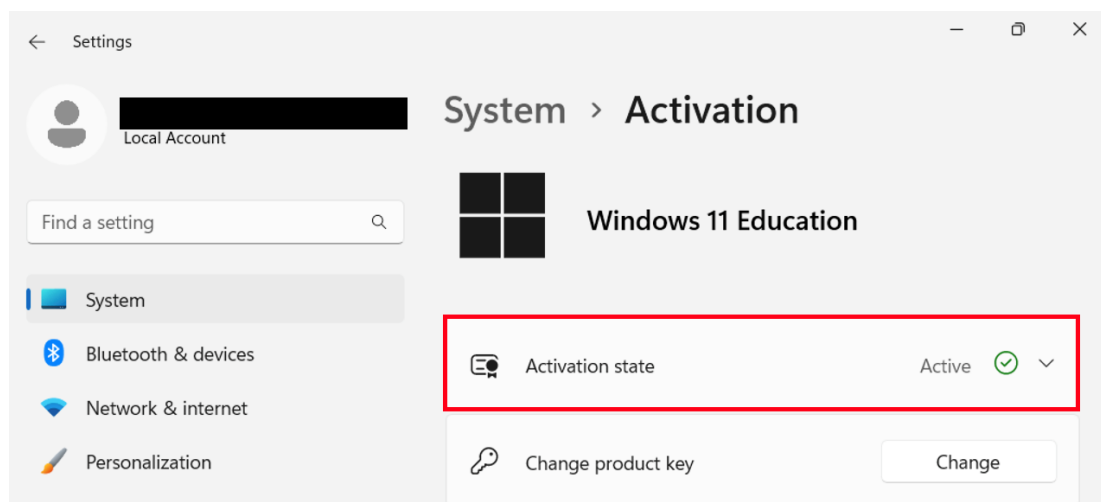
Settings

Local Account

Find a setting

System

Bluetooth & devices

Network & internet

Personalization

System › Activation

Windows 11 Education

Activation state

Active

Change product key

Change